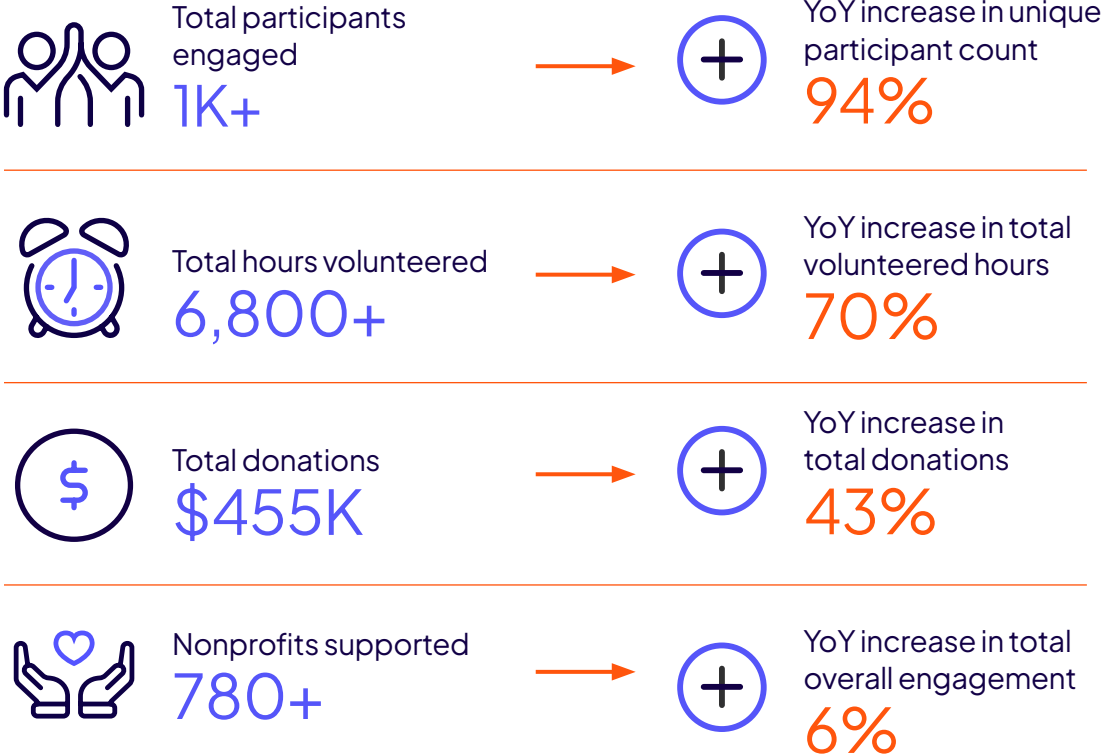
Total participants engaged
1K+

YoY increase in unique participant count
94%

Total hours volunteered
6,800+

YoY increase in total volunteered hours
70%

Total donations
$455K

YoY increase in total donations
43%

Nonprofits supported
780+

YoY increase in total overall engagement
6%